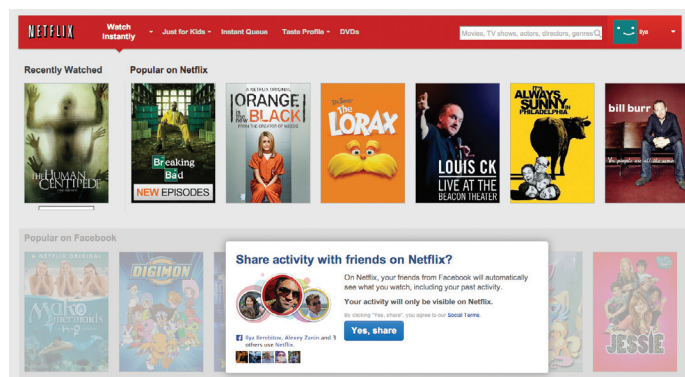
NETFLIX Watch Instantly Just for Kids Instant Queue Taste Profile DVDs Movies, TV shows, actors, directors, genres Ilya

Recently Watched

Popular on Netflix

THE HUMAN CENTIPEDE

Breaking Bad NEW EPISODES

A NETFLIX ORIGINAL ORANGE is the new BLACK FROM THE CREATOR OF WEEDS

Dr. Seuss' THE LORAX

LOUIS CK LIVE AT THE BEACON THEATER

IT'S ALWAYS SUNNY IN PHILADELPHIA

bill burr

Popular on Facebook

A NETFLIX ORIGINAL

DIGIMON

JESSIE

Share activity with friends on Netflix?

On Netflix, your friends from Facebook will automatically see what you watch, including your past activity.

Your activity will only be visible on Netflix.

By clicking "Yes, share", you agree to our Social Terms.

Yes, share

Ilya Benlitsev, Alexey Zorin and 3 others use Netflix.